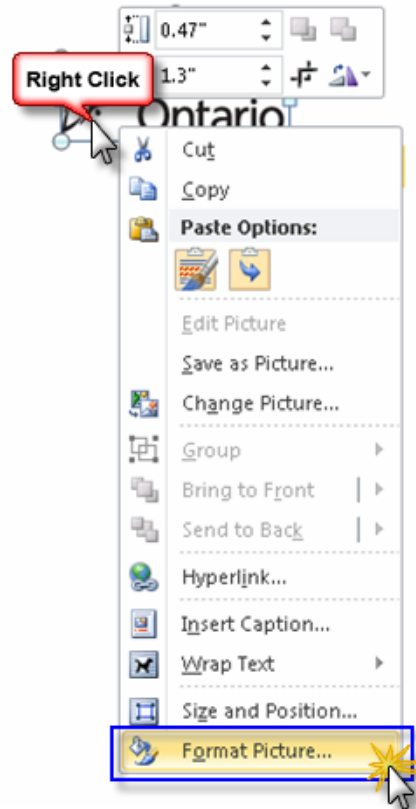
0.47"
1.3"
Right Click
Ontario
Cut
Copy
Paste Options:
Edit Picture
Save as Picture...
Change Picture...
Group
Bring to Front
Send to Back
Hyperlink...
Insert Caption...
Wrap Text
Size and Position...
Format Picture...